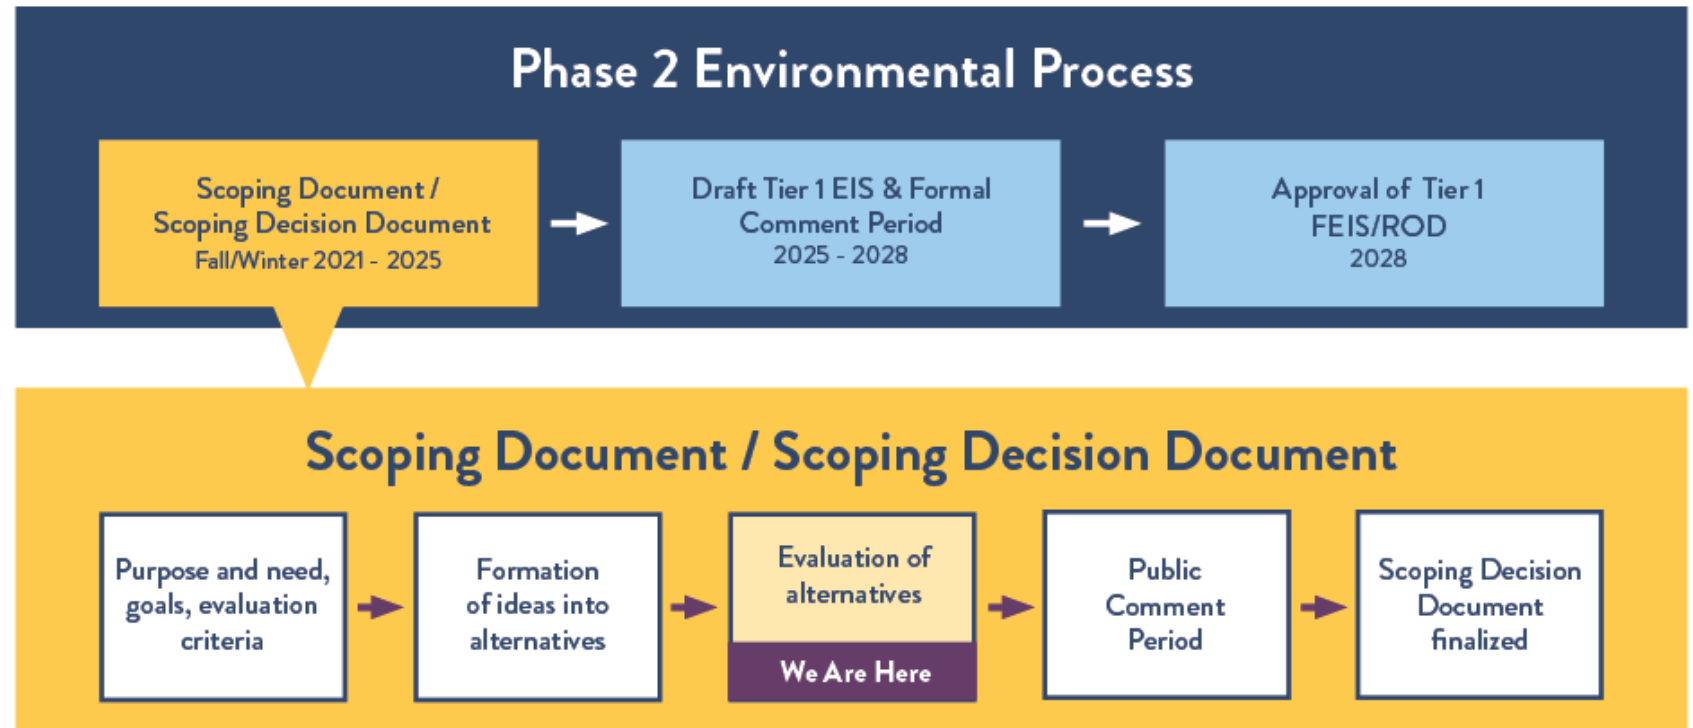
Phase 2 Environmental Process

Scoping Document / Scoping Decision Document
Fall/Winter 2021 - 2025

Draft Tier 1 EIS & Formal Comment Period
2025 - 2028

Approval of Tier 1 FEIS/ROD
2028

Scoping Document / Scoping Decision Document

Purpose and need, goals, evaluation criteria

Formation of ideas into alternatives

Evaluation of alternatives

We Are Here

Public Comment Period

Scoping Decision Document finalized